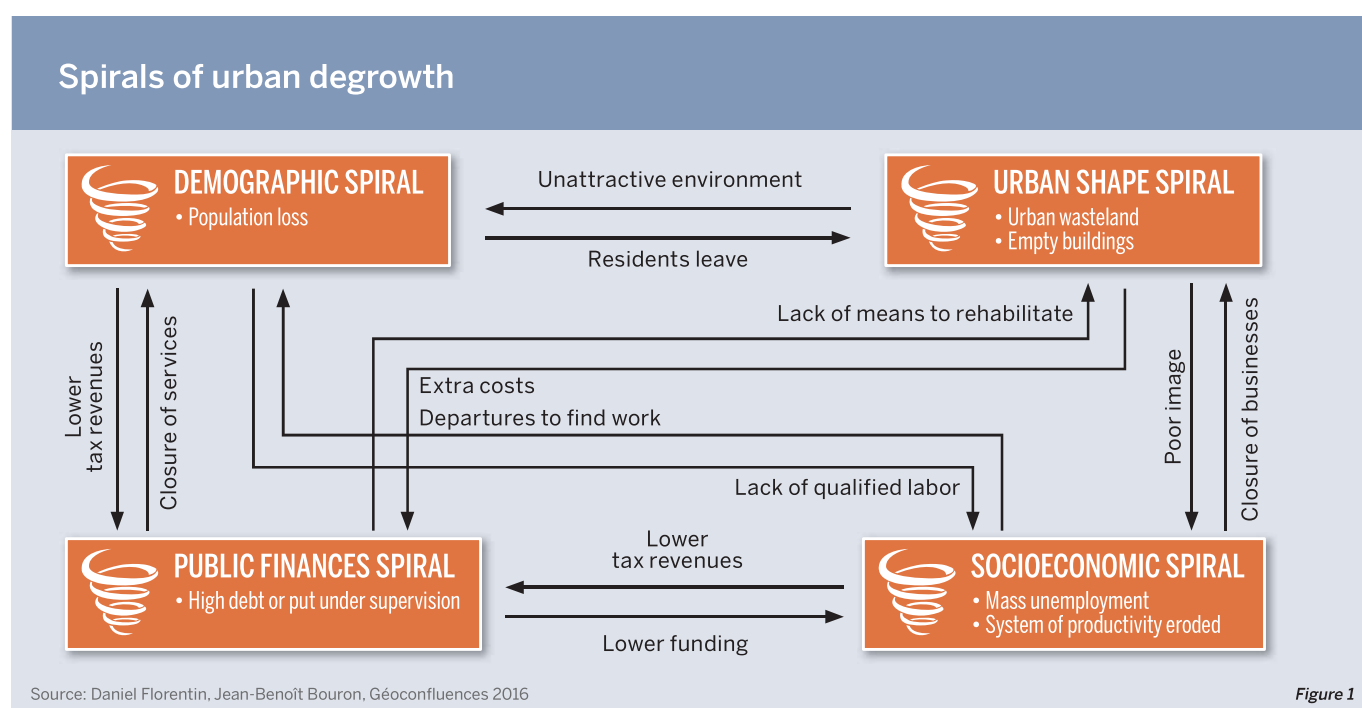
Spirals of urban degrowth

DEMOGRAPHIC SPIRAL
• Population loss

Unattractive environment

Residents leave

URBAN SHAPE SPIRAL
• Urban wasteland
• Empty buildings

Lower tax revenues

Closure of services

Lack of means to rehabilitate

Extra costs

Departures to find work

Lack of qualified labor

Poor image

Closure of businesses

PUBLIC FINANCES SPIRAL
• High debt or put under supervision

Lower tax revenues

Lower funding

SOCIOECONOMIC SPIRAL
• Mass unemployment
• System of productivity eroded

Source: Daniel Florentin, Jean-Benoît Bouron, Géoconfluences 2016

Figure 1